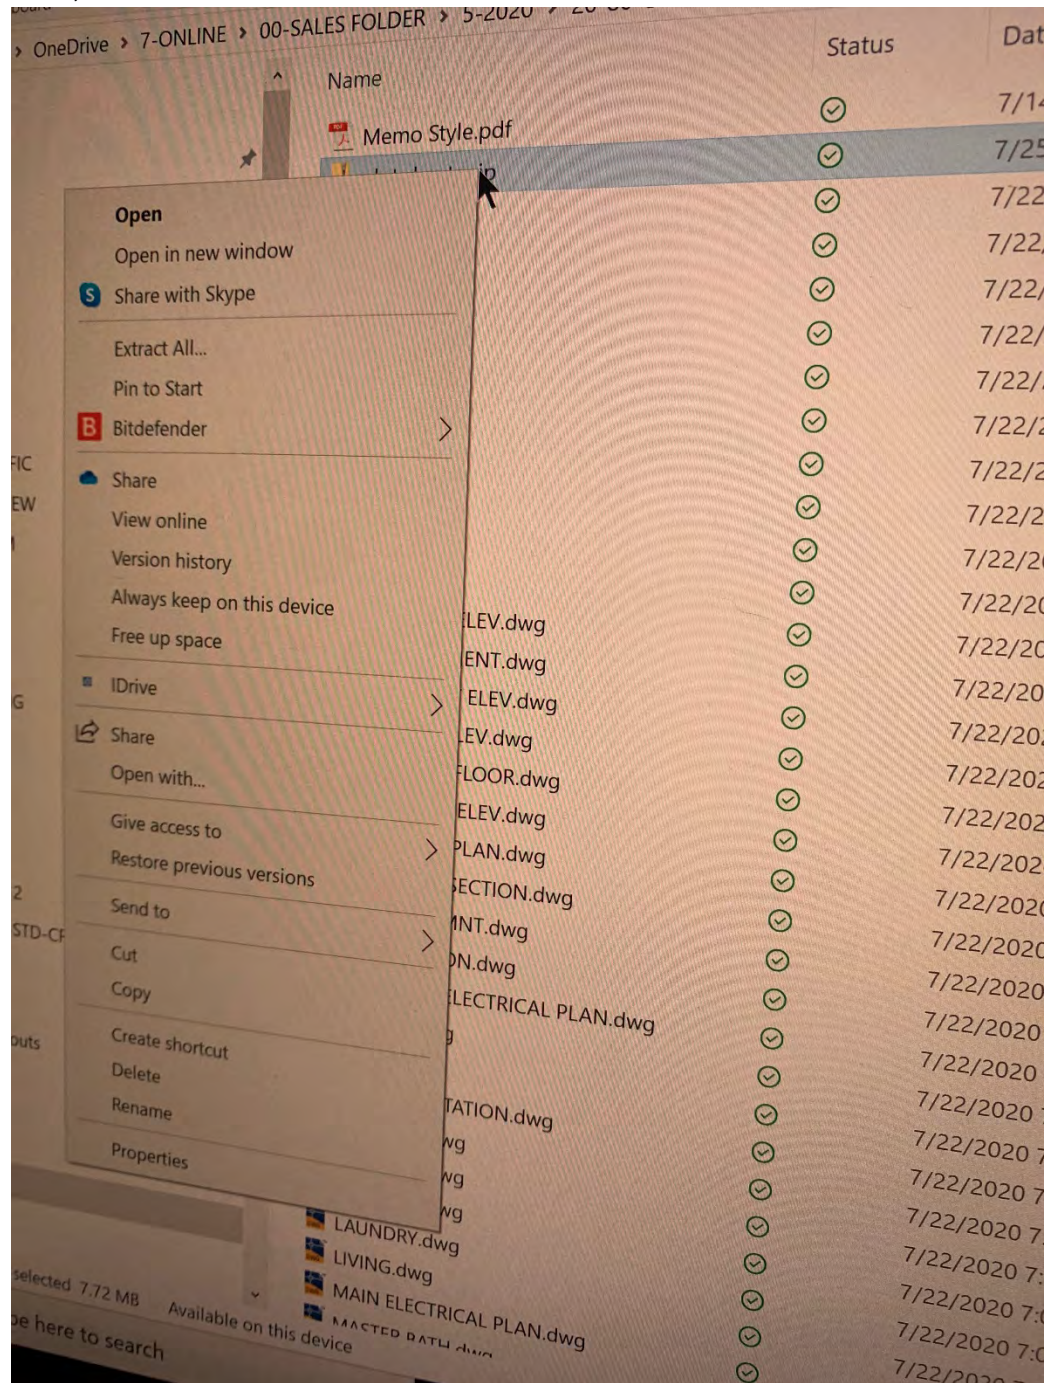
› OneDrive › 7-ONLINE › 00-SALES FOLDER › 5-2020

Name
Memo Style.pdf

Status
Dat

Open
Open in new window
Share with Skype
Extract All...
Pin to Start
Bitdefender
Share
View online
Version history
Always keep on this device
Free up space
IDrive
Share
Open with...
Give access to
Restore previous versions
Send to
Cut
Copy
Create shortcut
Delete
Rename
Properties

LEV.dwg
ENT.dwg
ELEV.dwg
EV.dwg
LOOR.dwg
ELEV.dwg
PLAN.dwg
ECTION.dwg
NT.dwg
N.dwg
LECTRICAL PLAN.dwg
TATION.dwg
wg
wg
wg
LAUNDRY.dwg
LIVING.dwg
MAIN ELECTRICAL PLAN.dwg
MASTER BATH.dwg

7/1
7/2
7/22
7/22
7/22
7/22
7/22
7/22
7/22
7/22
7/22
7/22
7/22
7/22
7/22/20
7/22/20
7/22/202
7/22/202
7/22/202
7/22/2020
7/22/2020
7/22/2020
7/22/2020
7/22/2020
7/22/2020
7/22/2020
7/22/2020
7/22/2020
7/22/2020
7/22/2020
7/22/2020
7/22/2020

FIC
EW
G
2
STD-CF
outs

selected 7.72 MB
Available on this device
pe here to search